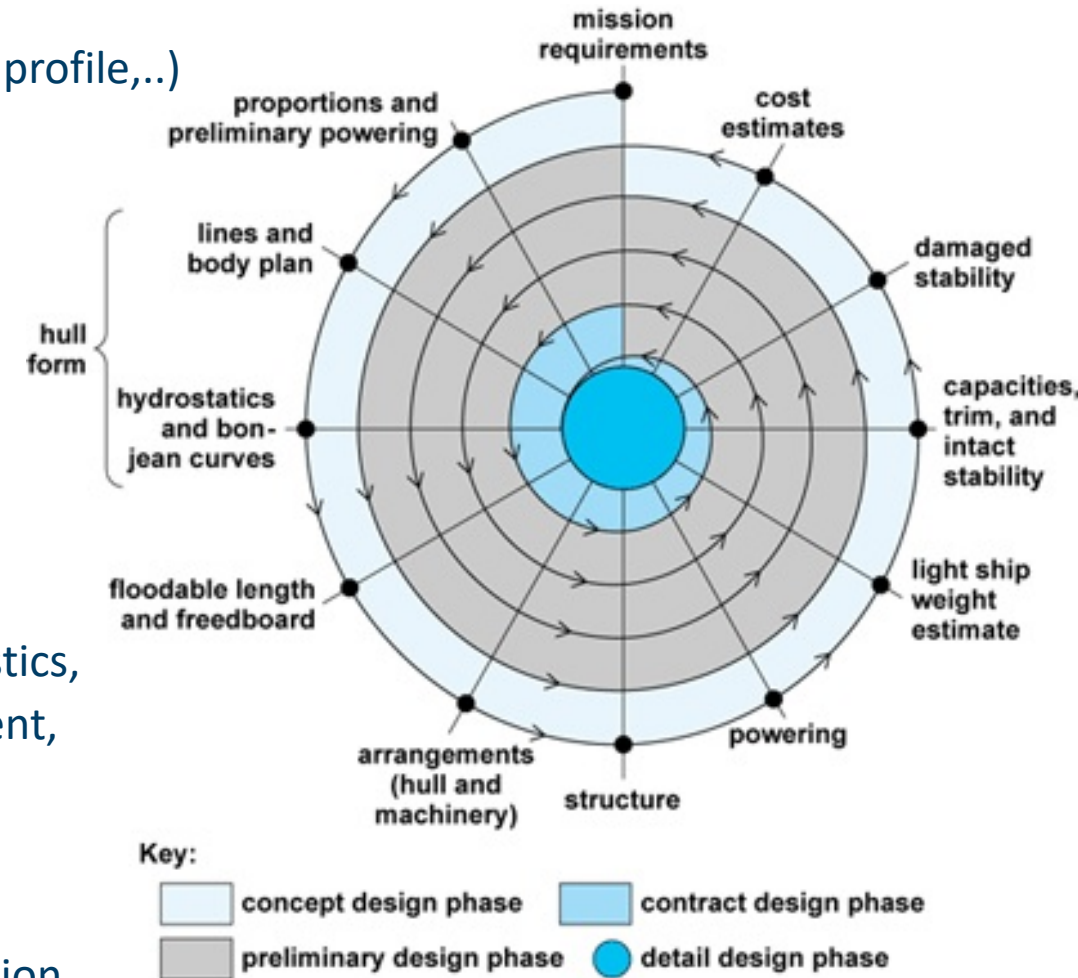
profile,..)

tics,

ent,

ion

mission requirements

cost estimates

damaged stability

capacities, trim, and intact stability

light ship weight estimate

powering

structure

arrangements (hull and machinery)

floodable length and freedboard

hull form

hydrostatics and bonjean curves

lines and body plan

proportions and preliminary powering

Key:

concept design phase

contract design phase

preliminary design phase

detail design phase